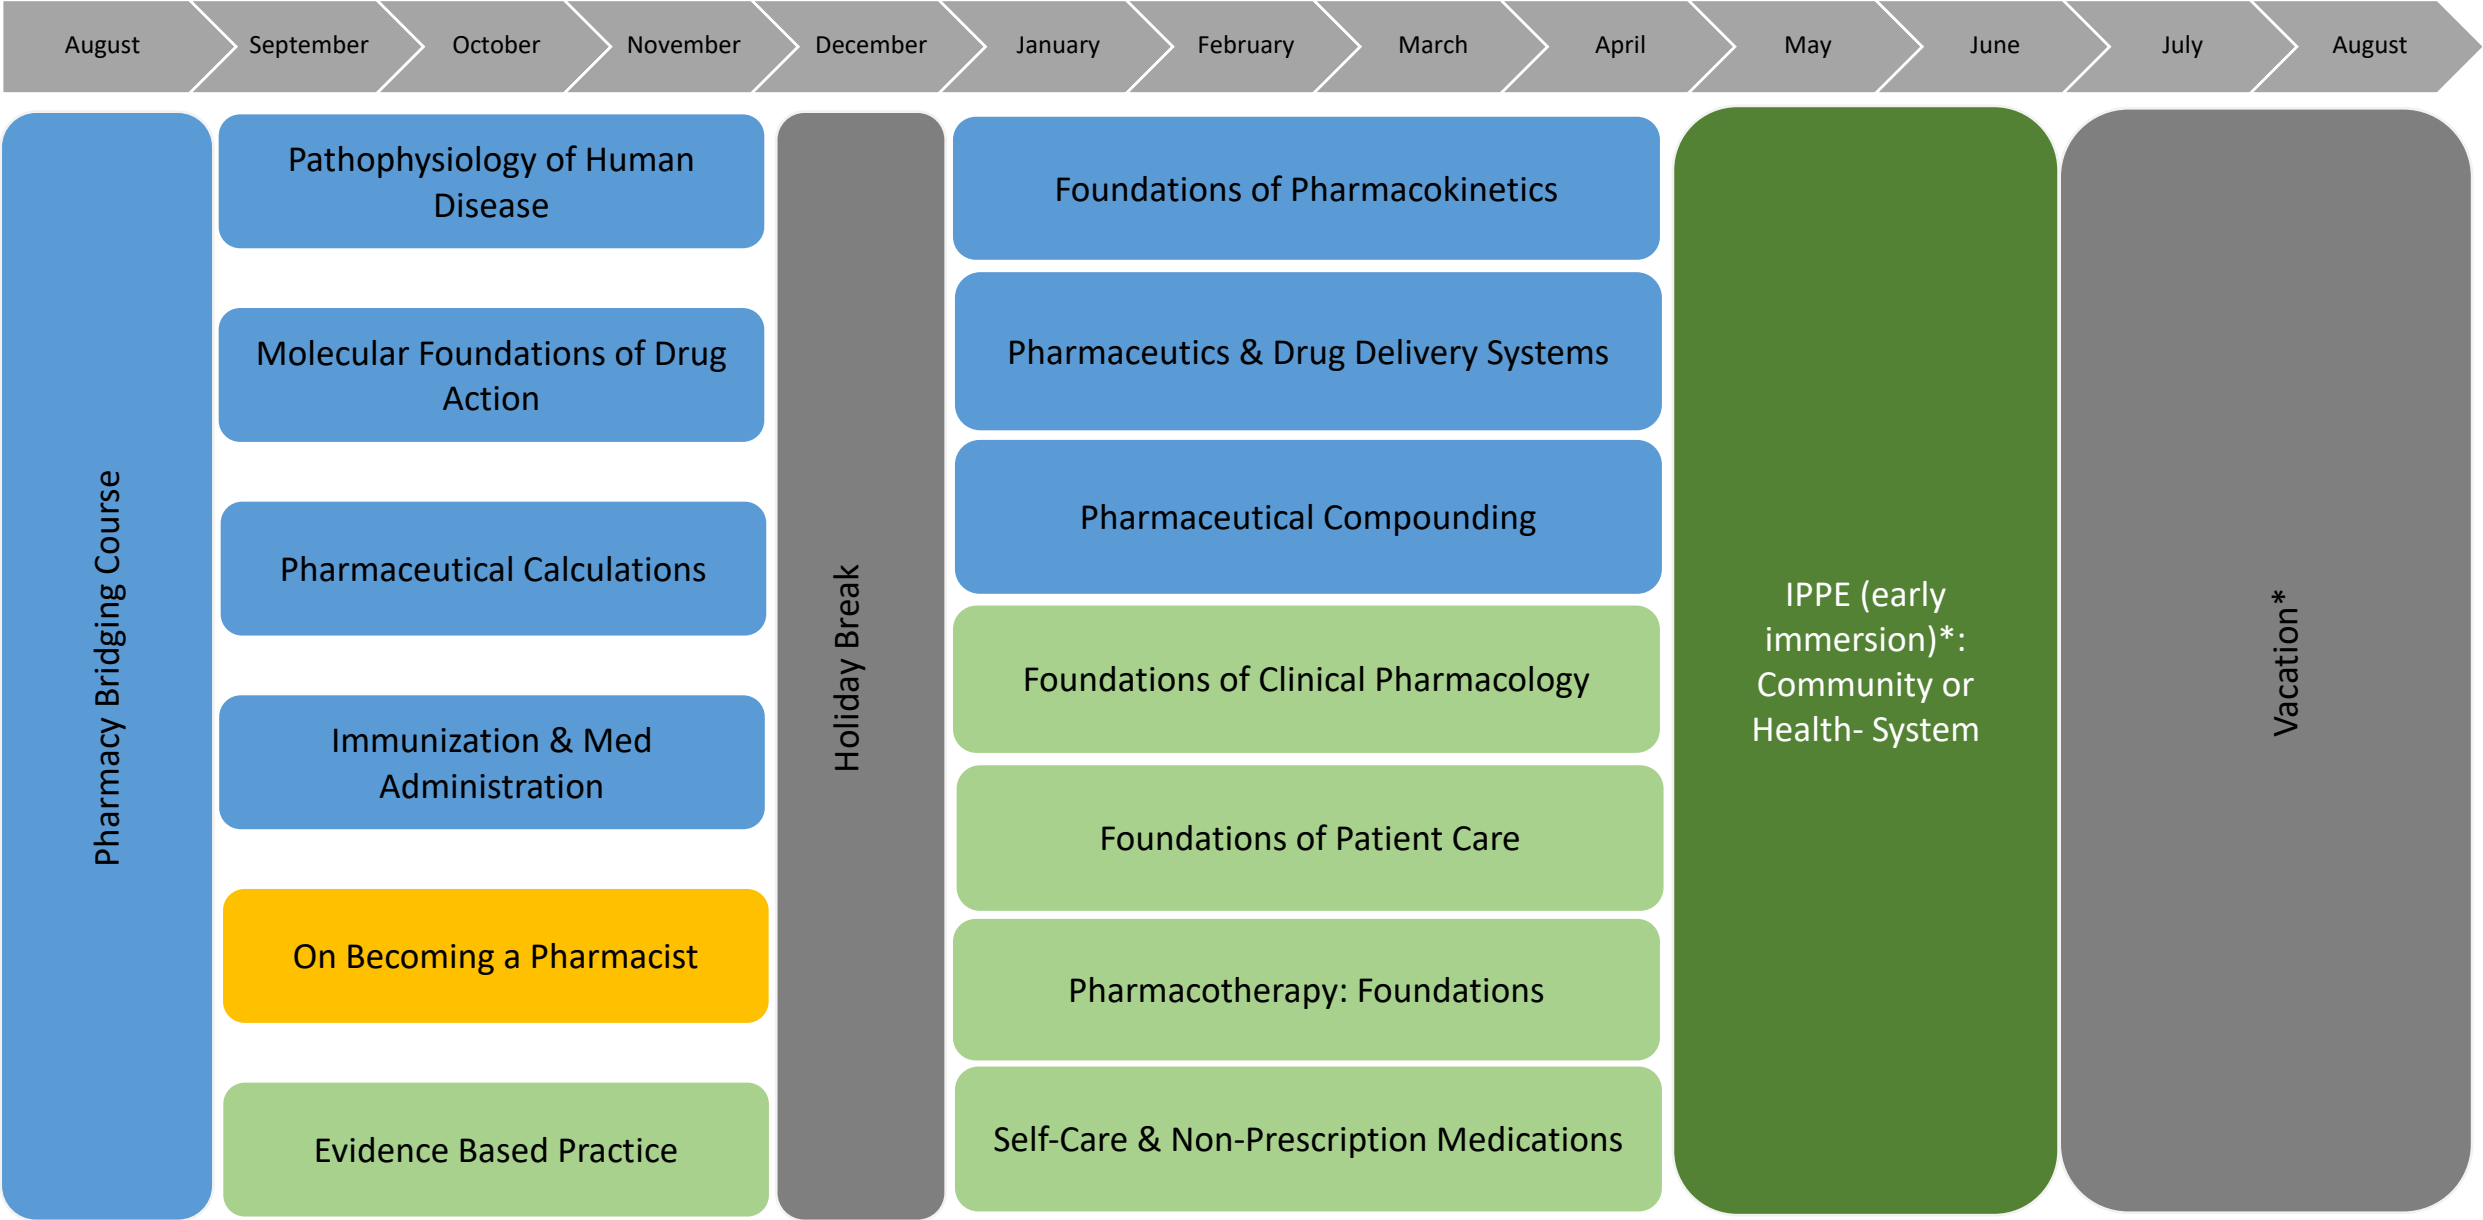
August September October November December January February March April May June July August

Pharmacy Bridging Course

Pathophysiology of Human Disease

Molecular Foundations of Drug Action

Pharmaceutical Calculations

Immunization & Med Administration

On Becoming a Pharmacist

Evidence Based Practice

Holiday Break

Foundations of Pharmacokinetics

Pharmaceutics & Drug Delivery Systems

Pharmaceutical Compounding

Foundations of Clinical Pharmacology

Foundations of Patient Care

Pharmacotherapy: Foundations

Self-Care & Non-Prescription Medications

IPPE (early immersion)*: Community or Health- System

Vacation*